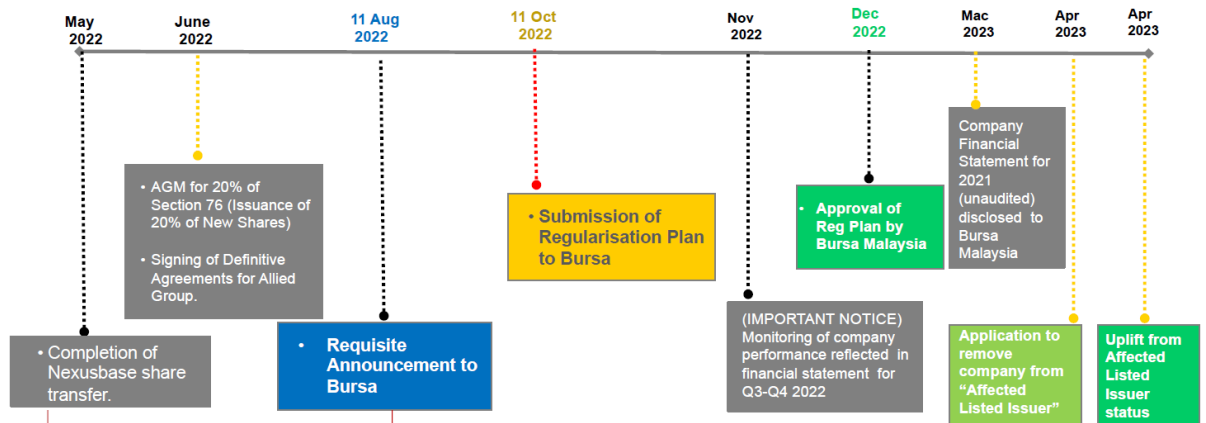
May 2022

June 2022

11 Aug 2022

11 Oct 2022

Nov 2022

Dec 2022

Mac 2023

Apr 2023

Apr 2023

• AGM for 20% of Section 76 (Issuance of 20% of New Shares)

• Signing of Definitive Agreements for Allied Group.

• Completion of Nexusbase share transfer.

• Requisite Announcement to Bursa

• Submission of Regularisation Plan to Bursa

(IMPORTANT NOTICE) Monitoring of company performance reflected in financial statement for Q3-Q4 2022

• Approval of Reg Plan by Bursa Malaysia

Company Financial Statement for 2021 (unaudited) disclosed to Bursa Malaysia

Application to remove company from “Affected Listed Issuer”

Uplift from Affected Listed Issuer status